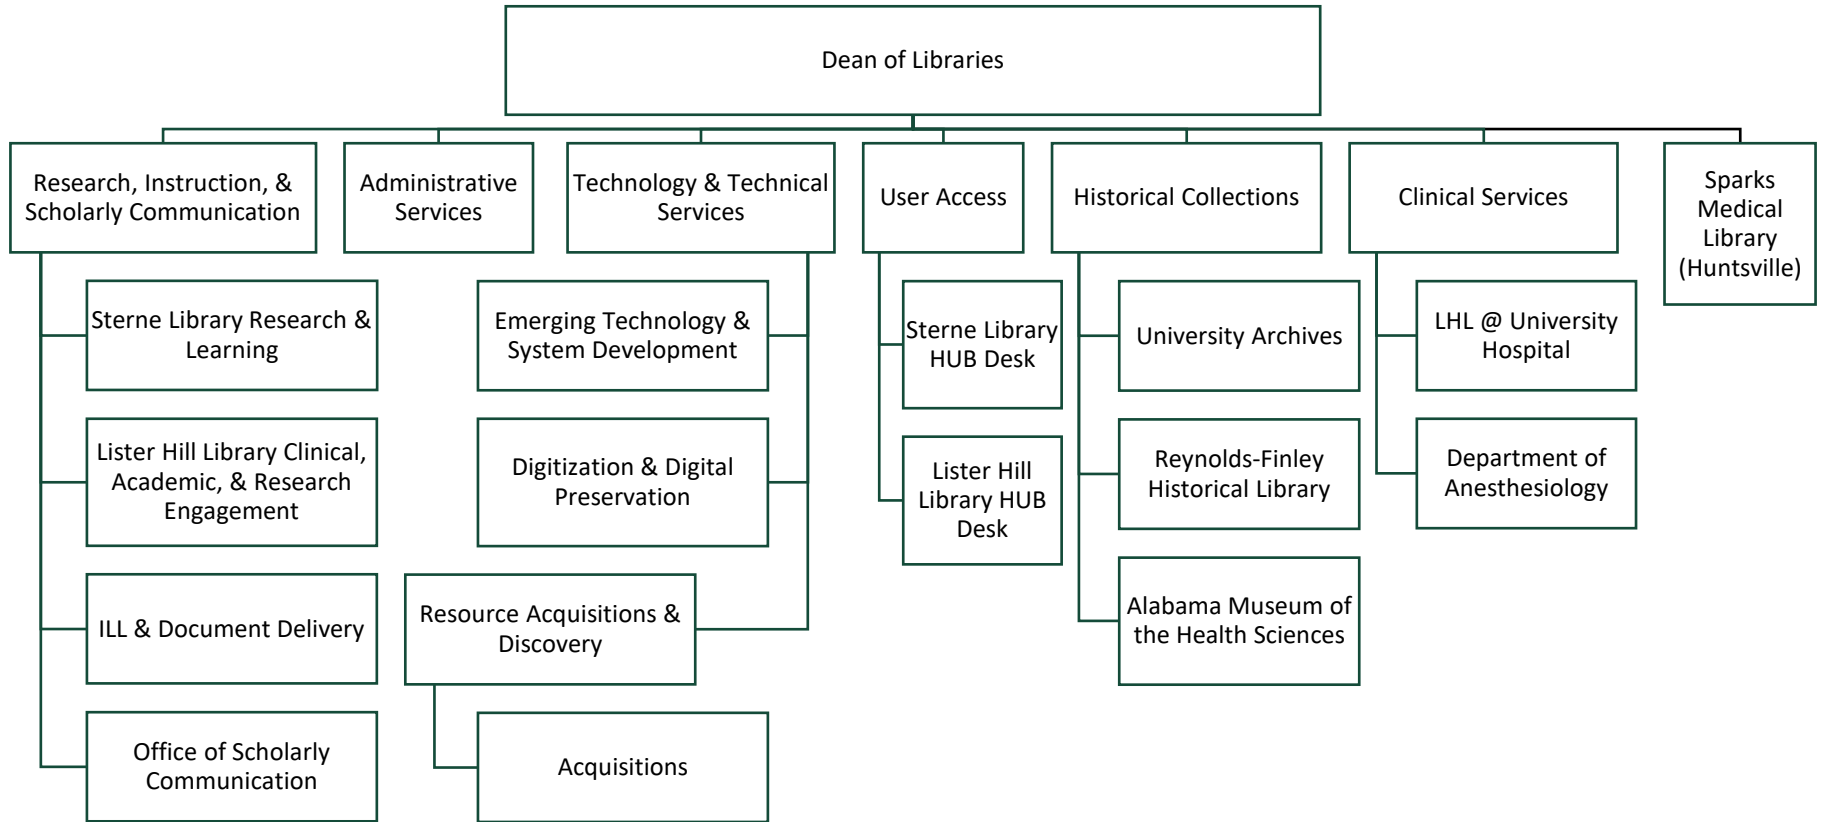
Dean of Libraries

Research, Instruction, & Scholarly Communication

Administrative Services

Technology & Technical Services

User Access

Historical Collections

Clinical Services

Sparks Medical Library (Huntsville)

Sterne Library Research & Learning

Lister Hill Library Clinical, Academic, & Research Engagement

ILL & Document Delivery

Office of Scholarly Communication

Emerging Technology & System Development

Digitization & Digital Preservation

Resource Acquisitions & Discovery

Acquisitions

Sterne Library HUB Desk

Lister Hill Library HUB Desk

University Archives

Reynolds-Finley Historical Library

Alabama Museum of the Health Sciences

LHL @ University Hospital

Department of Anesthesiology